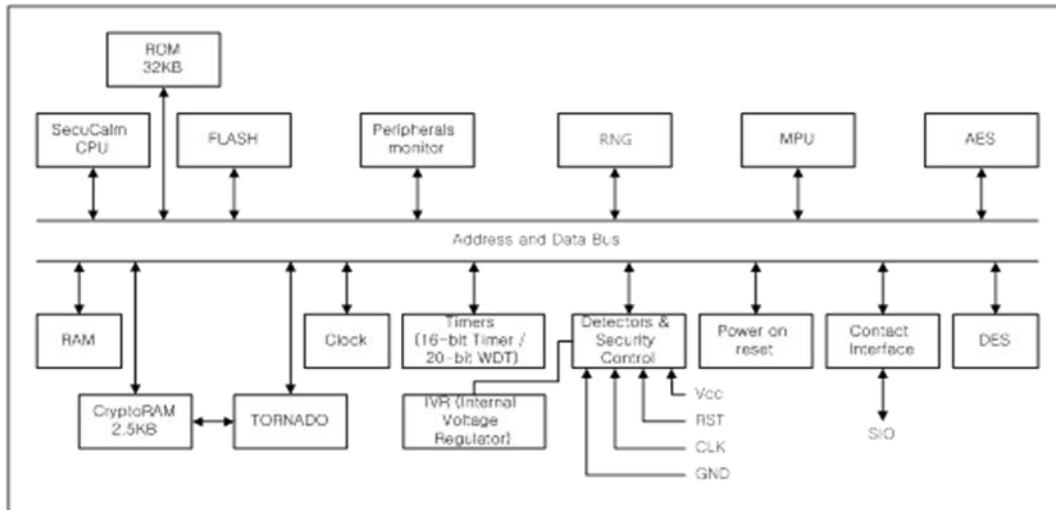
ROM 32KB

SecuCalm CPU

FLASH

Peripherals monitor

RNG

MPU

AES

Address and Data Bus

RAM

CryptoRAM 2.5KB

TORNADO

Clock

Timers (16-bit Timer / 20-bit WDT)

Detectors & Security Control

IVR (Internal Voltage Regulator)

Power on reset

Contact Interface

DES

Vcc

RST

CLK

GND

SIO